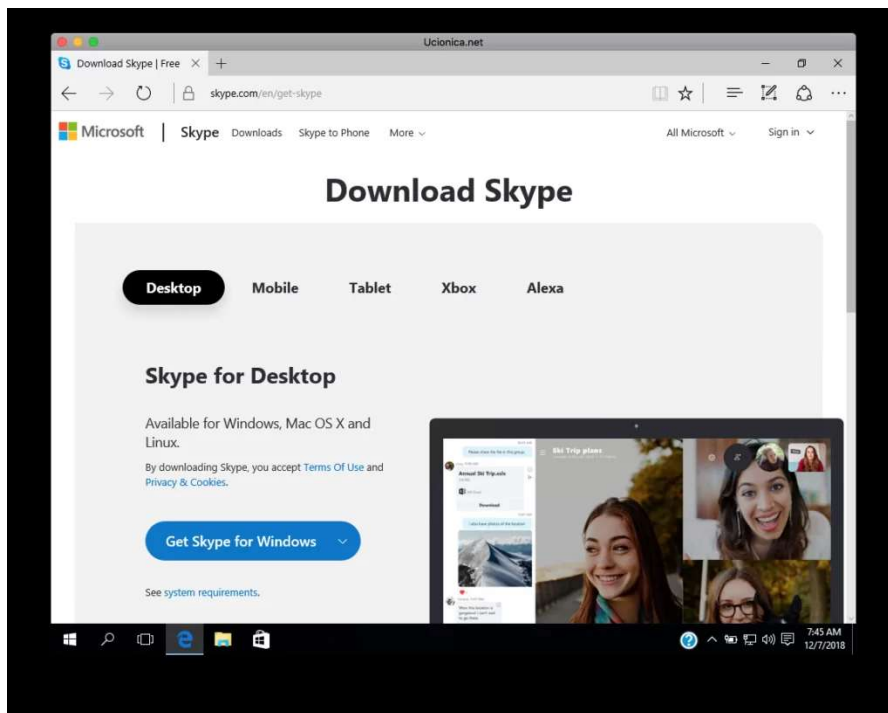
Ucionica.net

Download Skype | Free

skype.com/en/get-skype

Microsoft | Skype Downloads Skype to Phone More

All Microsoft Sign in

Download Skype

Desktop Mobile Tablet Xbox Alexa

Skype for Desktop

Available for Windows, Mac OS X and Linux.

By downloading Skype, you accept Terms Of Use and Privacy & Cookies.

Get Skype for Windows

See system requirements.

Ski Trip plans

Annual Ski Trip.xlsx

Download

7:45 AM
12/7/2018